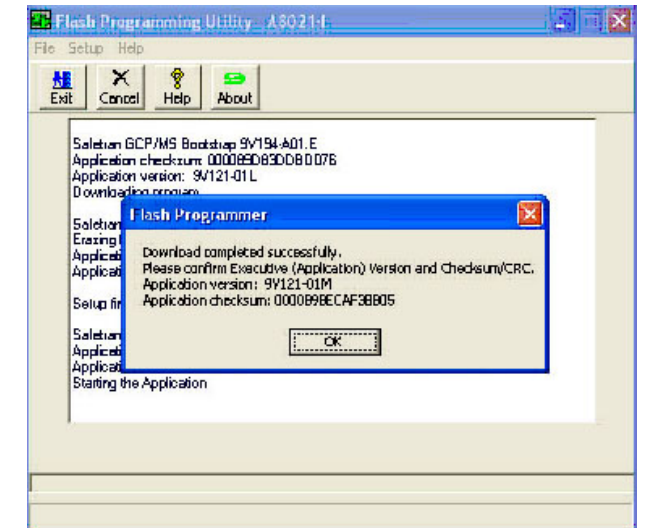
Flash Programming Utility A8021-I

File Setup Help

Exit Cancel Help About

Safetran GCP/MS Bootstrap 9V194-A01.E
Application checksum: 000089D83DDB0076
Application version: 9V121-01L
Downloading program

Safetran
Erasing
Applicati
Applicati

Setup fir

Safetran
Applicati
Applicati
Starting the Application

Flash Programmer

Download completed successfully.
Please confirm Executive (Application) Version and Checksum/CRC.
Application version: 9V121-01M
Application checksum: 0000B9BECAF38B05

OK